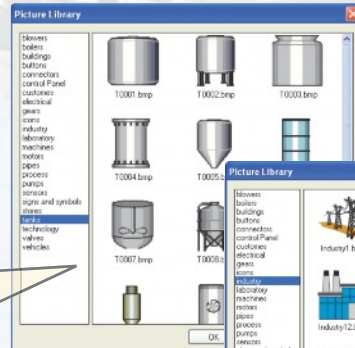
Picture Library

blowers
boilers
buildings
buttons
connectors
control Panel
customes
electrical
gears
icons
industry
laboratory
machines
motors
pipes
process
pumps
sensors
signs and symbols
stones
tanks
technology
valves
vehicles

T0001.bmp
T0002.bmp
T0003.bmp
T0004.bmp
T0005.b
T0007.bmp
T0008.b

OK

Picture Library

blowers
boilers
buildings
buttons
connectors
control Panel
customes
electrical
gears
icons
industry
laboratory
machines
motors
pipes
process
pumps
sensors

Industry1.b
Industry12.